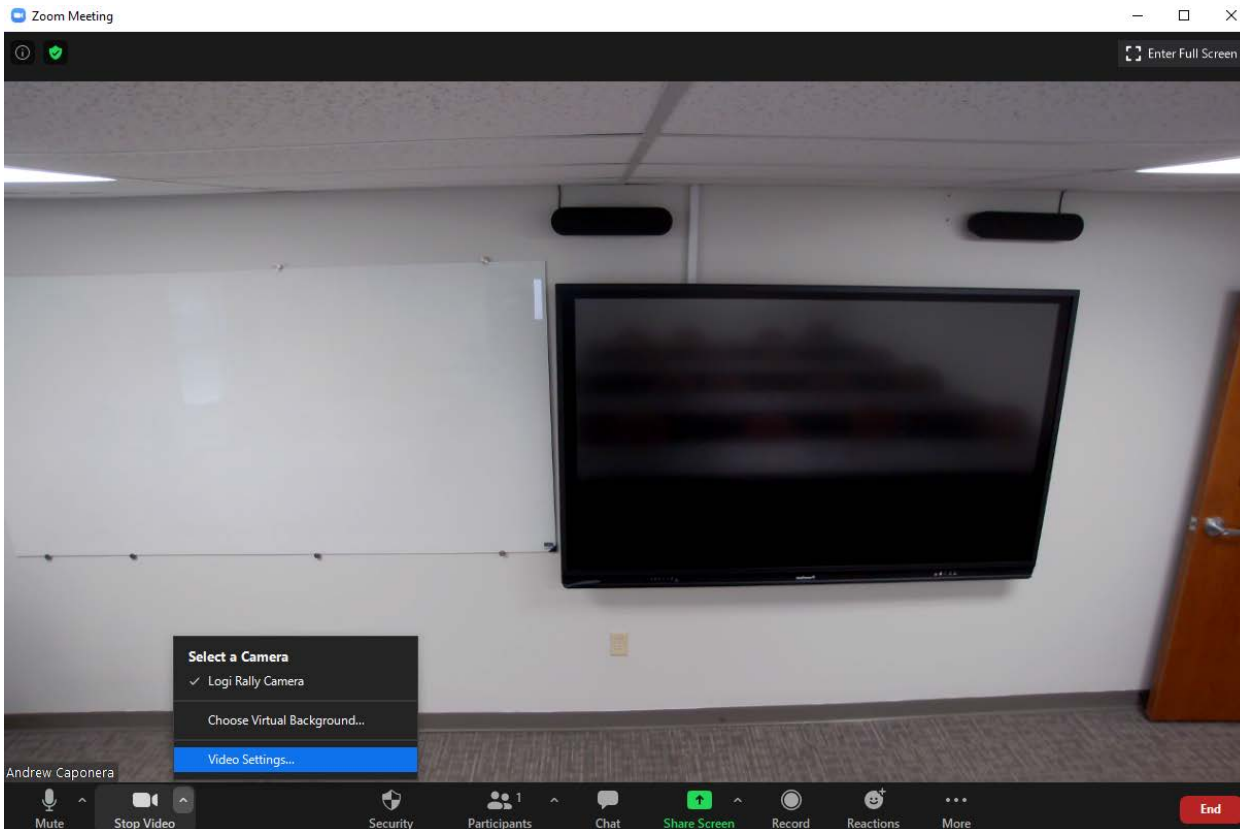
Zoom Meeting

Enter Full Screen

Select a Camera
✓ Logi Rally Camera
Choose Virtual Background...
Video Settings...

Andrew Caponera

Mute
Stop Video
Security
Participants 1
Chat
Share Screen
Record
Reactions
More
End